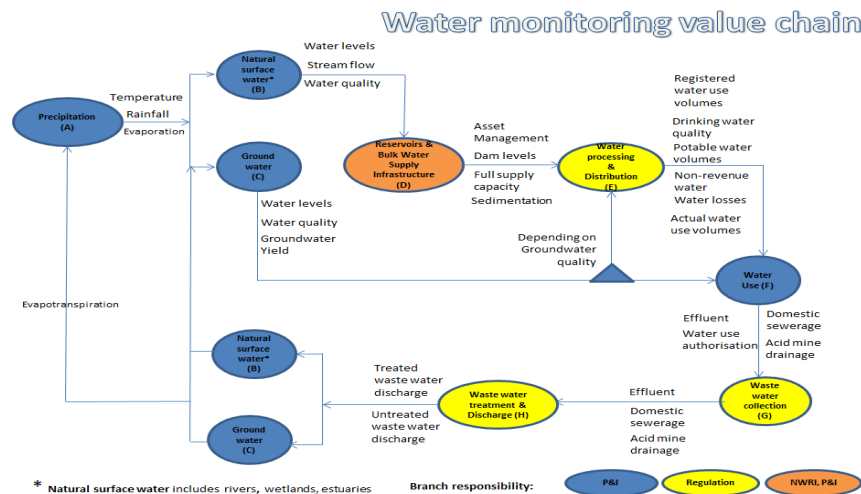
Water monitoring value chain

Precipitation (A)

Temperature
Rainfall
Evaporation

Natural surface water* (B)

Water levels
Stream flow
Water quality

Ground water (C)

Reservoirs & Bulk Water Supply Infrastructure (D)

Asset Management
Dam levels
Full supply capacity
Sedimentation

Water processing & Distribution (E)

Registered water use volumes
Drinking water quality
Potable water volumes
Non-revenue water
Water losses
Actual water use volumes

Water levels
Water quality
Groundwater Yield

Depending on Groundwater quality

Water Use (F)

Evapotranspiration

Effluent
Water use authorisation

Domestic sewerage
Acid mine drainage

Natural surface water* (B)

Treated waste water discharge

Untreated waste water discharge

Waste water treatment & Discharge (H)

Effluent
Domestic sewerage
Acid mine drainage

Waste water collection (G)

Ground water (C)

* Natural surface water includes rivers, wetlands, estuaries

Branch responsibility:

P&I
Regulation
NWRI, P&I